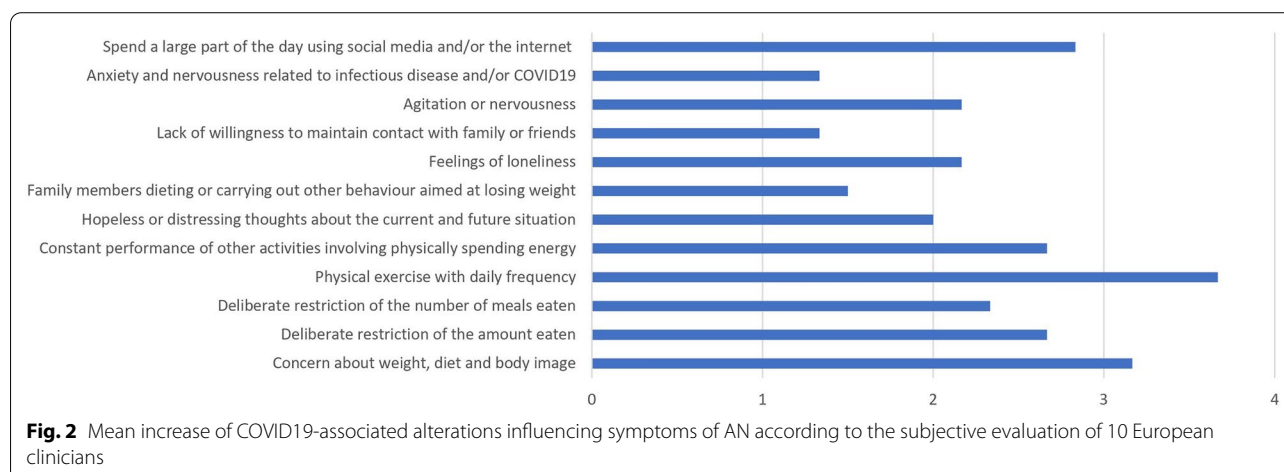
Spend a large part of the day using social media and/or the internet
Anxiety and nervousness related to infectious disease and/or COVID19
Agitation or nervousness
Lack of willingness to maintain contact with family or friends
Feelings of loneliness
Family members dieting or carrying out other behaviour aimed at losing weight
Hopeless or distressing thoughts about the current and future situation
Constant performance of other activities involving physically spending energy
Physical exercise with daily frequency
Deliberate restriction of the number of meals eaten
Deliberate restriction of the amount eaten
Concern about weight, diet and body image

0 1 2 3 4

**Fig. 2** Mean increase of COVID19-associated alterations influencing symptoms of AN according to the subjective evaluation of 10 European clinicians